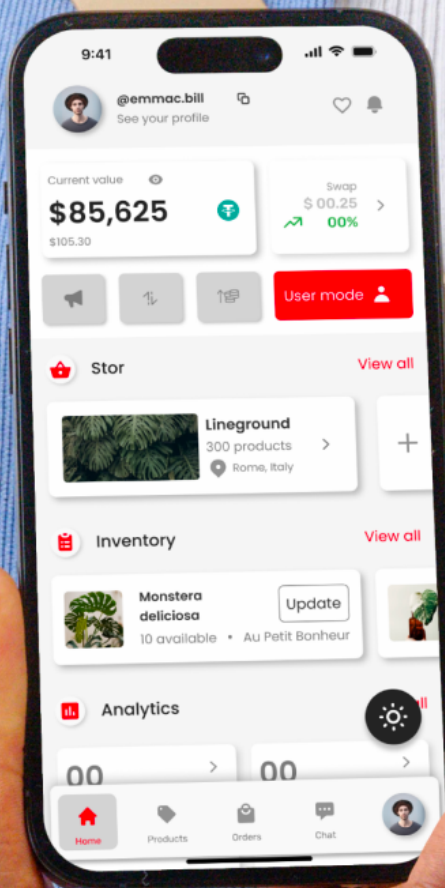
9:41

@emmac.bill
See your profile

Current value
$85,625
$105.30

Swap
$ 00.25
00%

User mode

Stor
View all

Lineground
300 products
Rome, Italy

Inventory
View all

Monstera deliciosa
10 available • Au Petit Bonheur
Update

Analytics
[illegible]

00
00

Home
Products
Orders
Chat